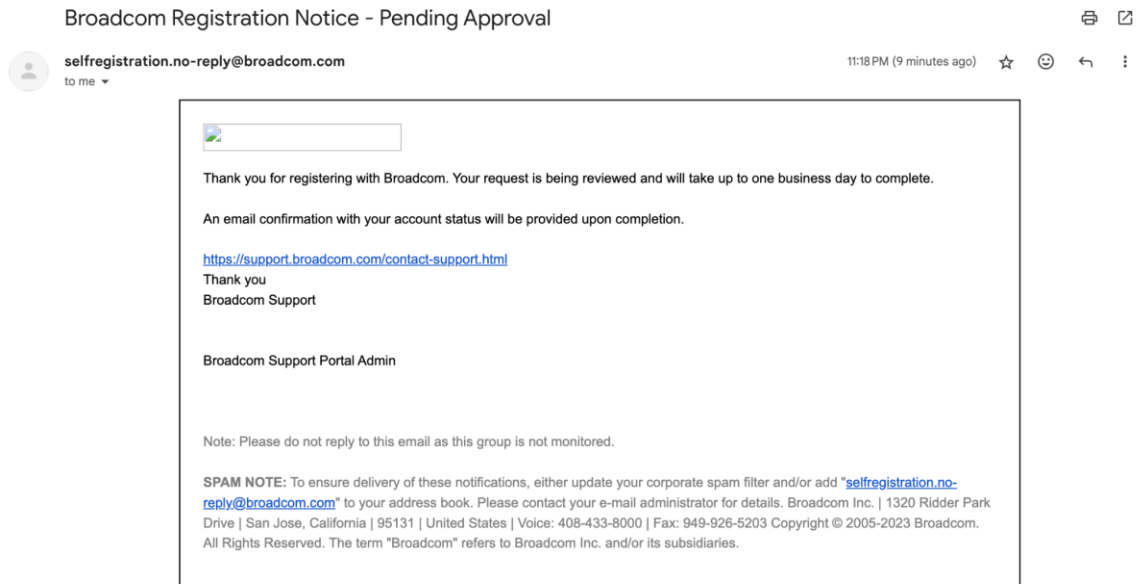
Broadcom Registration Notice - Pending Approval

selfregistration.no-reply@broadcom.com
to me

11:18 PM (9 minutes ago)

Thank you for registering with Broadcom. Your request is being reviewed and will take up to one business day to complete.

An email confirmation with your account status will be provided upon completion.

https://support.broadcom.com/contact-support.html
Thank you
Broadcom Support

Broadcom Support Portal Admin

Note: Please do not reply to this email as this group is not monitored.

SPAM NOTE: To ensure delivery of these notifications, either update your corporate spam filter and/or add "selfregistration.no-reply@broadcom.com" to your address book. Please contact your e-mail administrator for details. Broadcom Inc. | 1320 Ridder Park Drive | San Jose, California | 95131 | United States | Voice: 408-433-8000 | Fax: 949-926-5203 Copyright © 2005-2023 Broadcom. All Rights Reserved. The term "Broadcom" refers to Broadcom Inc. and/or its subsidiaries.